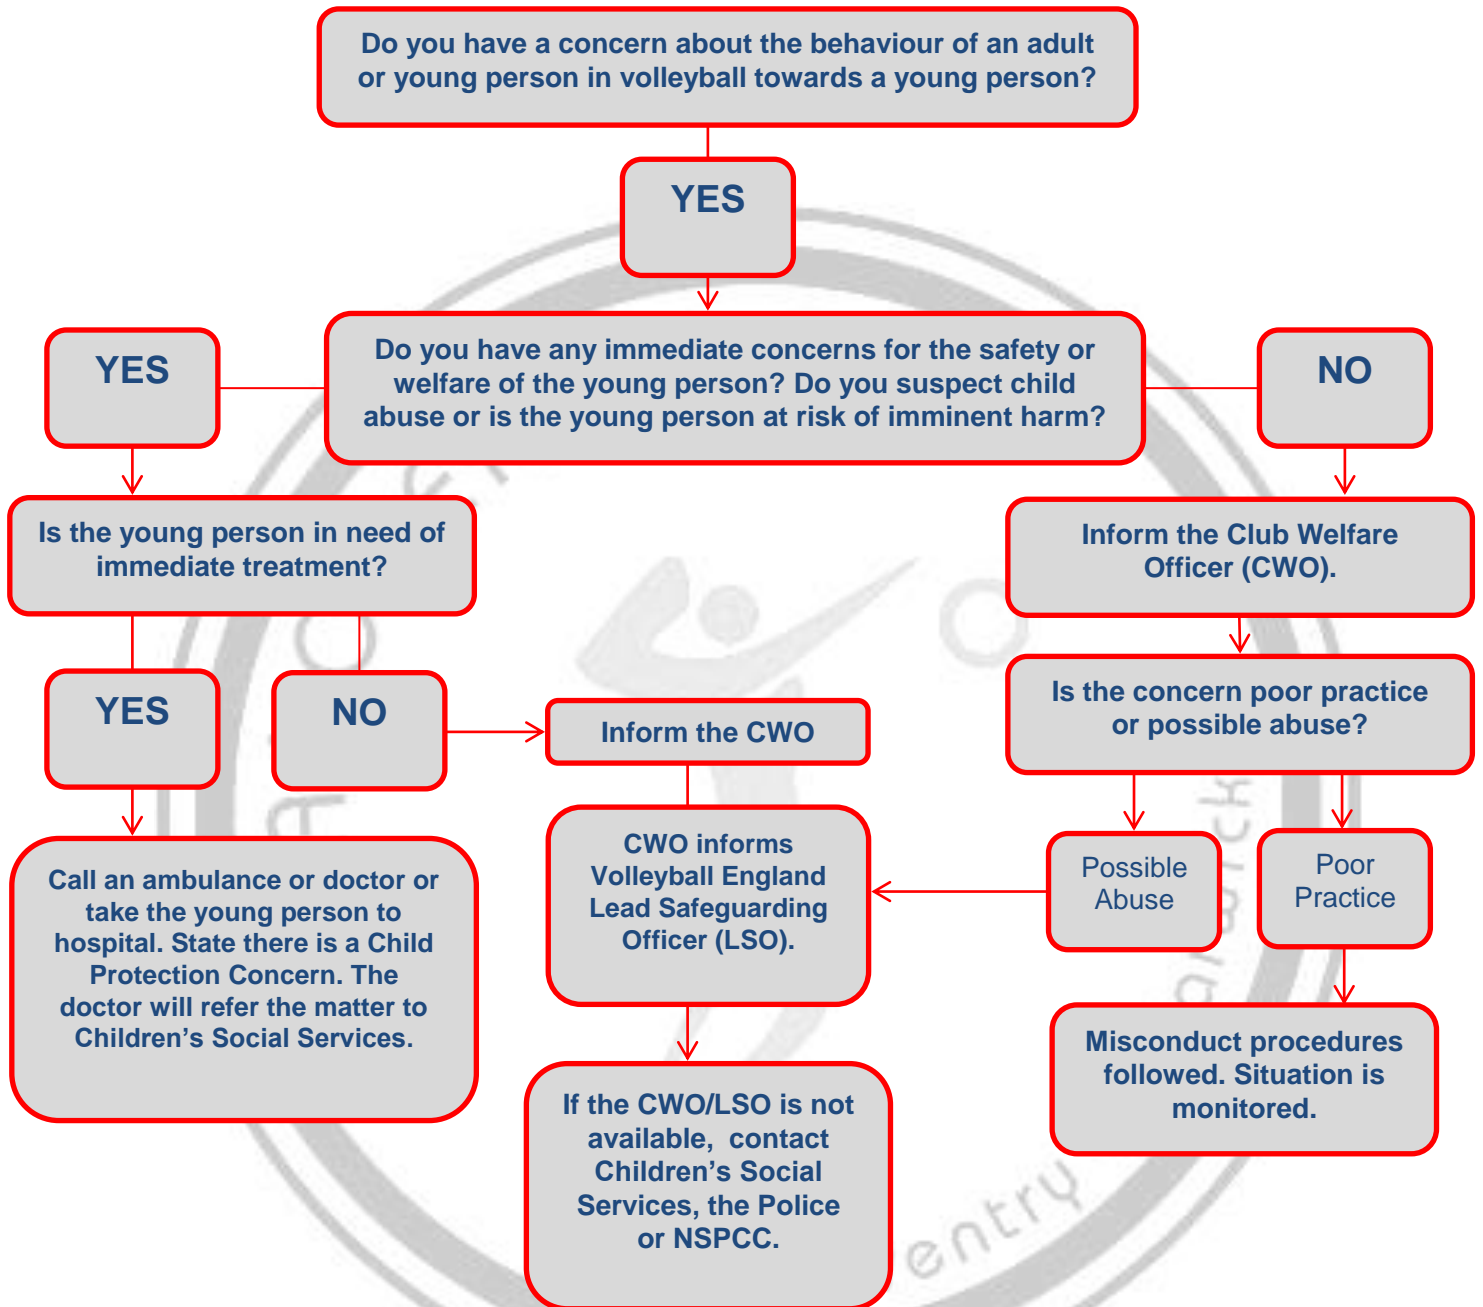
Do you have a concern about the behaviour of an adult or young person in volleyball towards a young person?

YES

YES

Do you have any immediate concerns for the safety or welfare of the young person? Do you suspect child abuse or is the young person at risk of imminent harm?

NO

Is the young person in need of immediate treatment?

Inform the Club Welfare Officer (CWO).

YES

NO

Inform the CWO

Is the concern poor practice or possible abuse?

Call an ambulance or doctor or take the young person to hospital. State there is a Child Protection Concern. The doctor will refer the matter to Children's Social Services.

CWO informs Volleyball England Lead Safeguarding Officer (LSO).

Possible Abuse

Poor Practice

Misconduct procedures followed. Situation is monitored.

If the CWO/LSO is not available, contact Children's Social Services, the Police or NSPCC.

entry